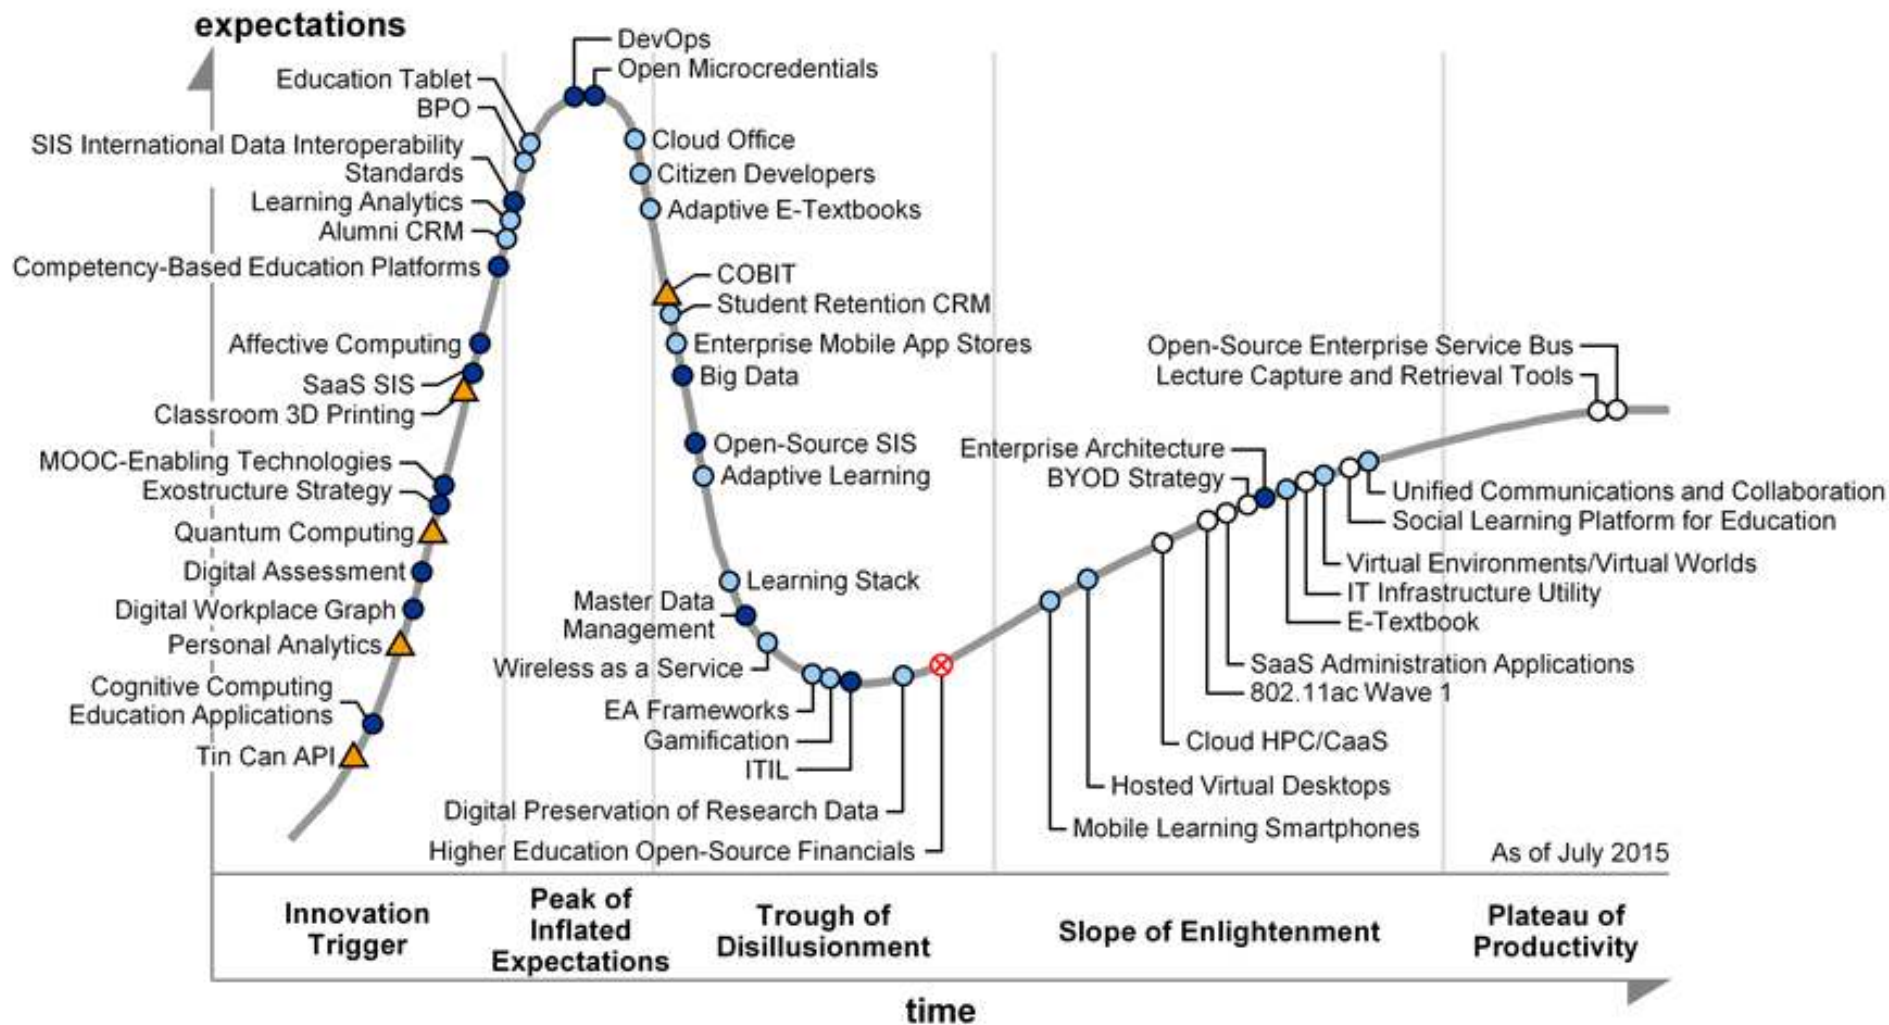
expectations

Education Tablet
BPO
SIS International Data Interoperability Standards
Learning Analytics
Alumni CRM
Competency-Based Education Platforms
Affective Computing
SaaS SIS
Classroom 3D Printing
MOOC-Enabling Technologies
Exostructure Strategy
Quantum Computing
Digital Assessment
Digital Workplace Graph
Personal Analytics
Cognitive Computing Education Applications
Tin Can API

DevOps
Open Microcredentials
Cloud Office
Citizen Developers
Adaptive E-Textbooks
COBIT
Student Retention CRM
Enterprise Mobile App Stores
Big Data
Open-Source SIS
Adaptive Learning
Learning Stack
Master Data Management
Wireless as a Service
EA Frameworks
Gamification
ITIL
Digital Preservation of Research Data
Higher Education Open-Source Financials

Open-Source Enterprise Service Bus
Lecture Capture and Retrieval Tools
Enterprise Architecture
BYOD Strategy
Unified Communications and Collaboration
Social Learning Platform for Education
Virtual Environments/Virtual Worlds
IT Infrastructure Utility
E-Textbook
SaaS Administration Applications
802.11ac Wave 1
Cloud HPC/CaaS
Hosted Virtual Desktops
Mobile Learning Smartphones

As of July 2015

Innovation Trigger
Peak of Inflated Expectations
Trough of Disillusionment
Slope of Enlightenment
Plateau of Productivity

time